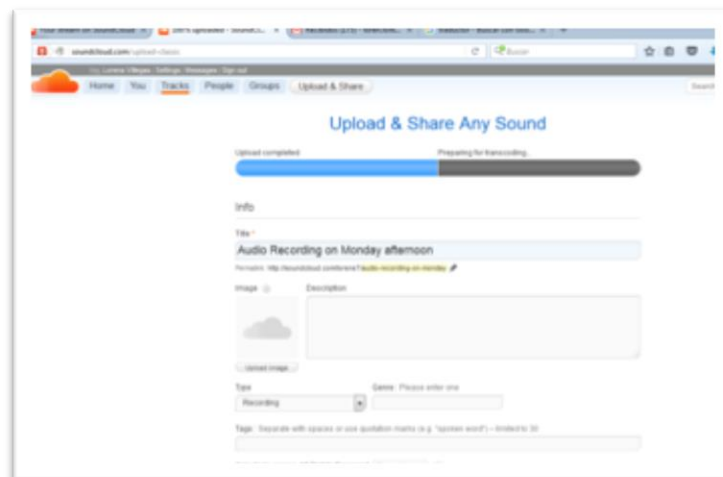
Your stream on SoundCloud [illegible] | 100% Uploaded - SoundCl... | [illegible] | Traductor - Buscar con Goo...

soundcloud.com/upload-classic

Buscar

Lorena Villegas · Settings · Messages · Sign out

Home You Tracks People Groups Upload & Share

Search

Upload & Share Any Sound

Upload completed

Preparing for transcoding...

Info

Title *

Audio Recording on Monday afternoon

Permalink: http://soundcloud.com/lorena-1/audio-recording-on-monday

Image

Description

Upload image...

Type

Recording

Genre · Please enter one

Tags · Separate with spaces or use quotation marks (e.g. "spoken word") – limited to 30

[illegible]